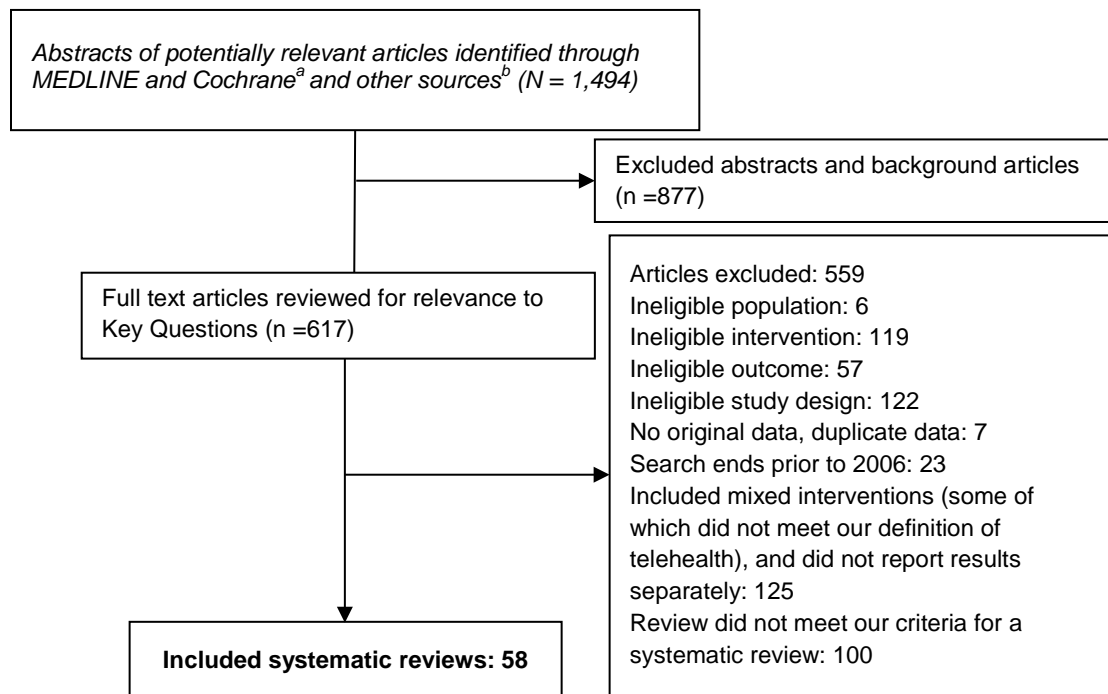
Abstracts of potentially relevant articles identified through MEDLINE and Cochrane$^{a}$ and other sources$^{b}$ (N = 1,494)

Excluded abstracts and background articles (n =877)

Full text articles reviewed for relevance to Key Questions (n =617)

Articles excluded: 559
Ineligible population: 6
Ineligible intervention: 119
Ineligible outcome: 57
Ineligible study design: 122
No original data, duplicate data: 7
Search ends prior to 2006: 23
Included mixed interventions (some of which did not meet our definition of telehealth), and did not report results separately: 125
Review did not meet our criteria for a systematic review: 100

Included systematic reviews: 58